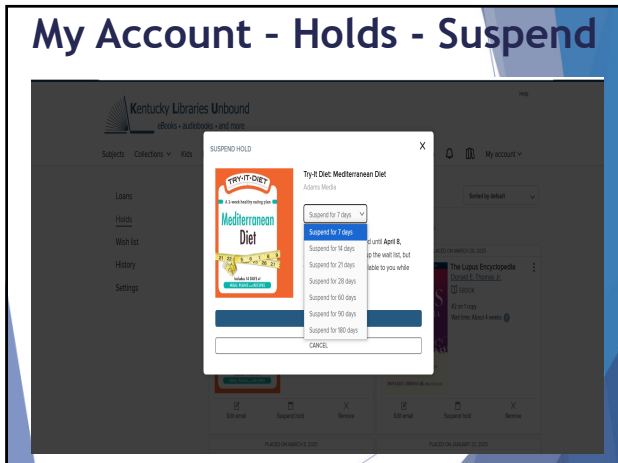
My Account - Holds - Suspend

Help

Kentucky Libraries Unbound
eBooks • audiobooks • and more

Subjects Collections Kids

My account

Loans
Holds
Wish list
History
Settings

Sorted by default

SUSPEND HOLD

X

TRY-IT-DIET
A 3-week healthy eating plan
Mediterranean Diet
Includes 14 DAYS of MEAL PLANS and RECIPES

Try-It Diet: Mediterranean Diet
Adams Media

Suspend for 7 days

Suspend for 7 days
Suspend for 14 days
Suspend for 21 days
Suspend for 28 days
Suspend for 60 days
Suspend for 90 days
Suspend for 180 days

d until April 8,
p the wait list, but
lable to you while

CANCEL

PLACED ON MARCH 25, 2020

The Lupus Encyclopedia
Donald E. Thomas Jr.
EBOOK
#2 on 1 copy
Wait time: About 4 weeks

Edit email
Suspend hold
Remove

Edit email
Suspend hold
Remove

PLACED ON MARCH 6, 2020
PLACED ON JANUARY 31, 2020